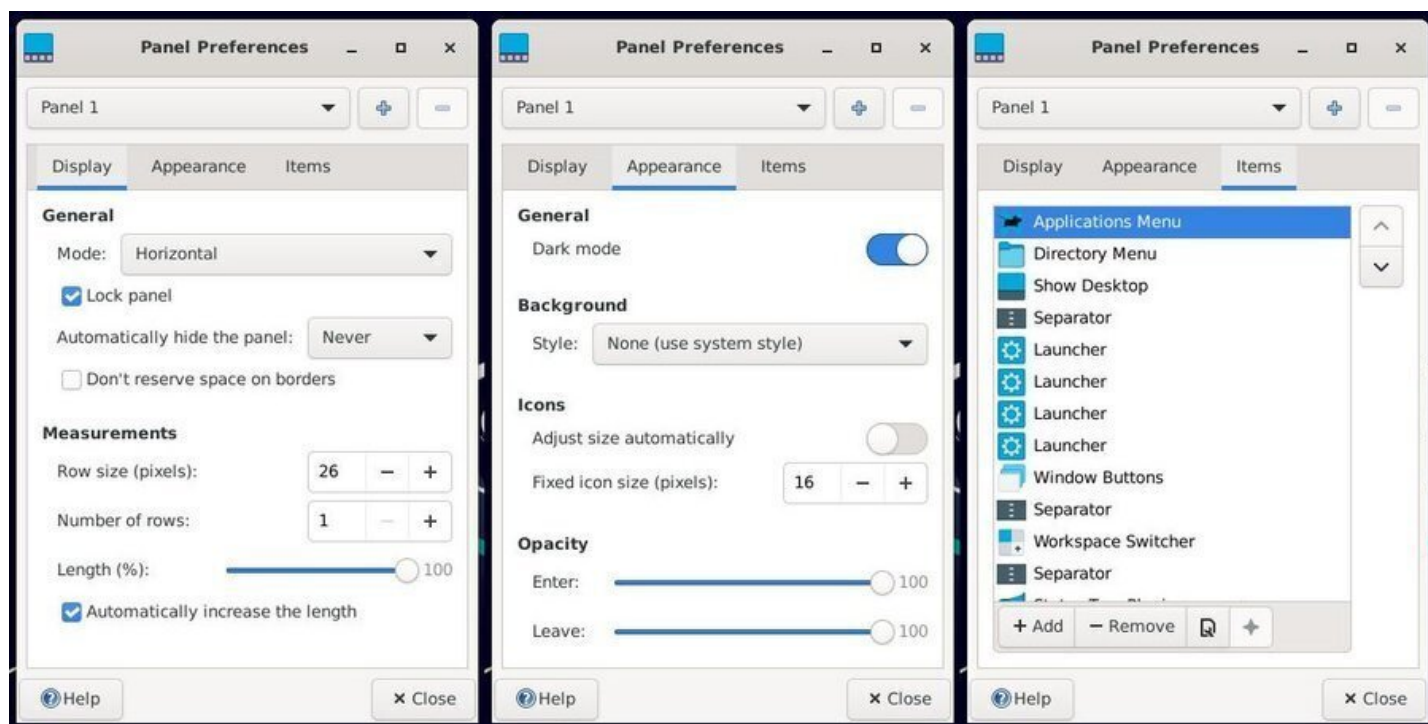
Panel Preferences

Panel 1

Display Appearance Items

General

Mode: Horizontal

Lock panel

Automatically hide the panel: Never

Don't reserve space on borders

Measurements

Row size (pixels): 26 − +

Number of rows: 1 − +

Length (%): 100

Automatically increase the length

Help

× Close

Panel Preferences

Panel 1

Display Appearance Items

General

Dark mode

Background

Style: None (use system style)

Icons

Adjust size automatically

Fixed icon size (pixels): 16 − +

Opacity

Enter: 100

Leave: 100

Help

× Close

Panel Preferences

Panel 1

Display Appearance Items

Applications Menu
Directory Menu
Show Desktop
Separator
Launcher
Launcher
Launcher
Launcher
Window Buttons
Separator
Workspace Switcher
Separator
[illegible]

+ Add − Remove

Help

× Close